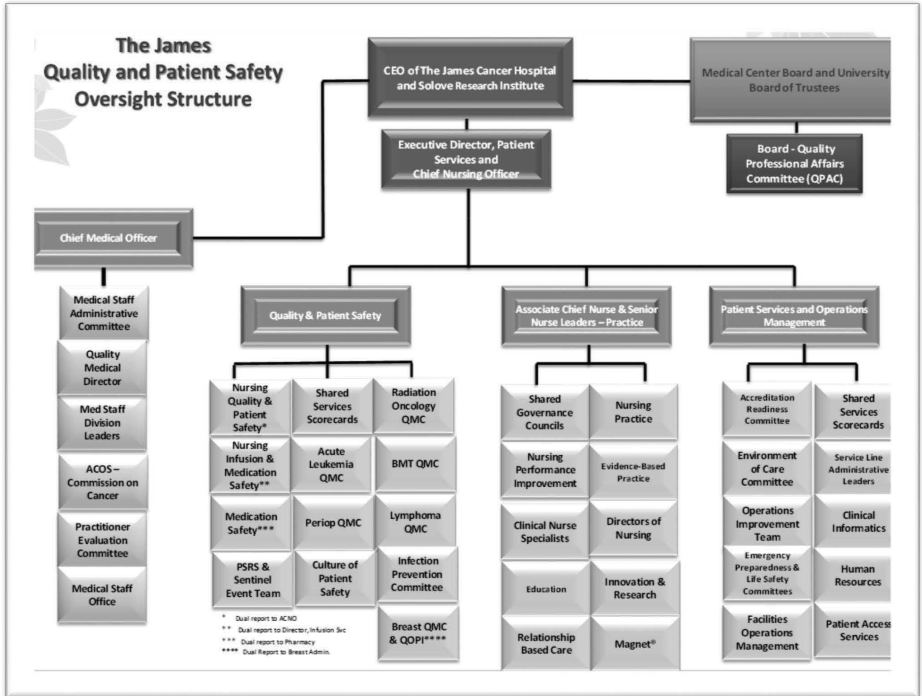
The James Quality and Patient Safety Oversight Structure

CEO of The James Cancer Hospital and Solove Research Institute

Medical Center Board and University Board of Trustees

Executive Director, Patient Services and Chief Nursing Officer

Board - Quality Professional Affairs Committee (QPAC)

Chief Medical Officer

Medical Staff Administrative Committee

Quality Medical Director

Med Staff Division Leaders

ACOS – Commission on Cancer

Practitioner Evaluation Committee

Medical Staff Office

Quality & Patient Safety

Nursing Quality & Patient Safety*

Shared Services Scorecards

Radiation Oncology QMC

Nursing Infusion & Medication Safety**

Acute Leukemia QMC

BMT QMC

Medication Safety***

Periop QMC

Lymphoma QMC

PSRS & Sentinel Event Team

Culture of Patient Safety

Infection Prevention Committee

Breast QMC & QOPI****

* Dual report to ACNO
** Dual report to Director, Infusion Svc
*** Dual report to Pharmacy
**** Dual Report to Breast Admin.

Associate Chief Nurse & Senior Nurse Leaders – Practice

Shared Governance Councils

Nursing Practice

Nursing Performance Improvement

Evidence-Based Practice

Clinical Nurse Specialists

Directors of Nursing

Education

Innovation & Research

Relationship Based Care

Magnet®

Patient Services and Operations Management

Accreditation Readiness Committee

Shared Services Scorecards

Environment of Care Committee

Service Line Administrative Leaders

Operations Improvement Team

Clinical Informatics

Emergency Preparedness & Life Safety Committees

Human Resources

Facilities Operations Management

Patient Access Services